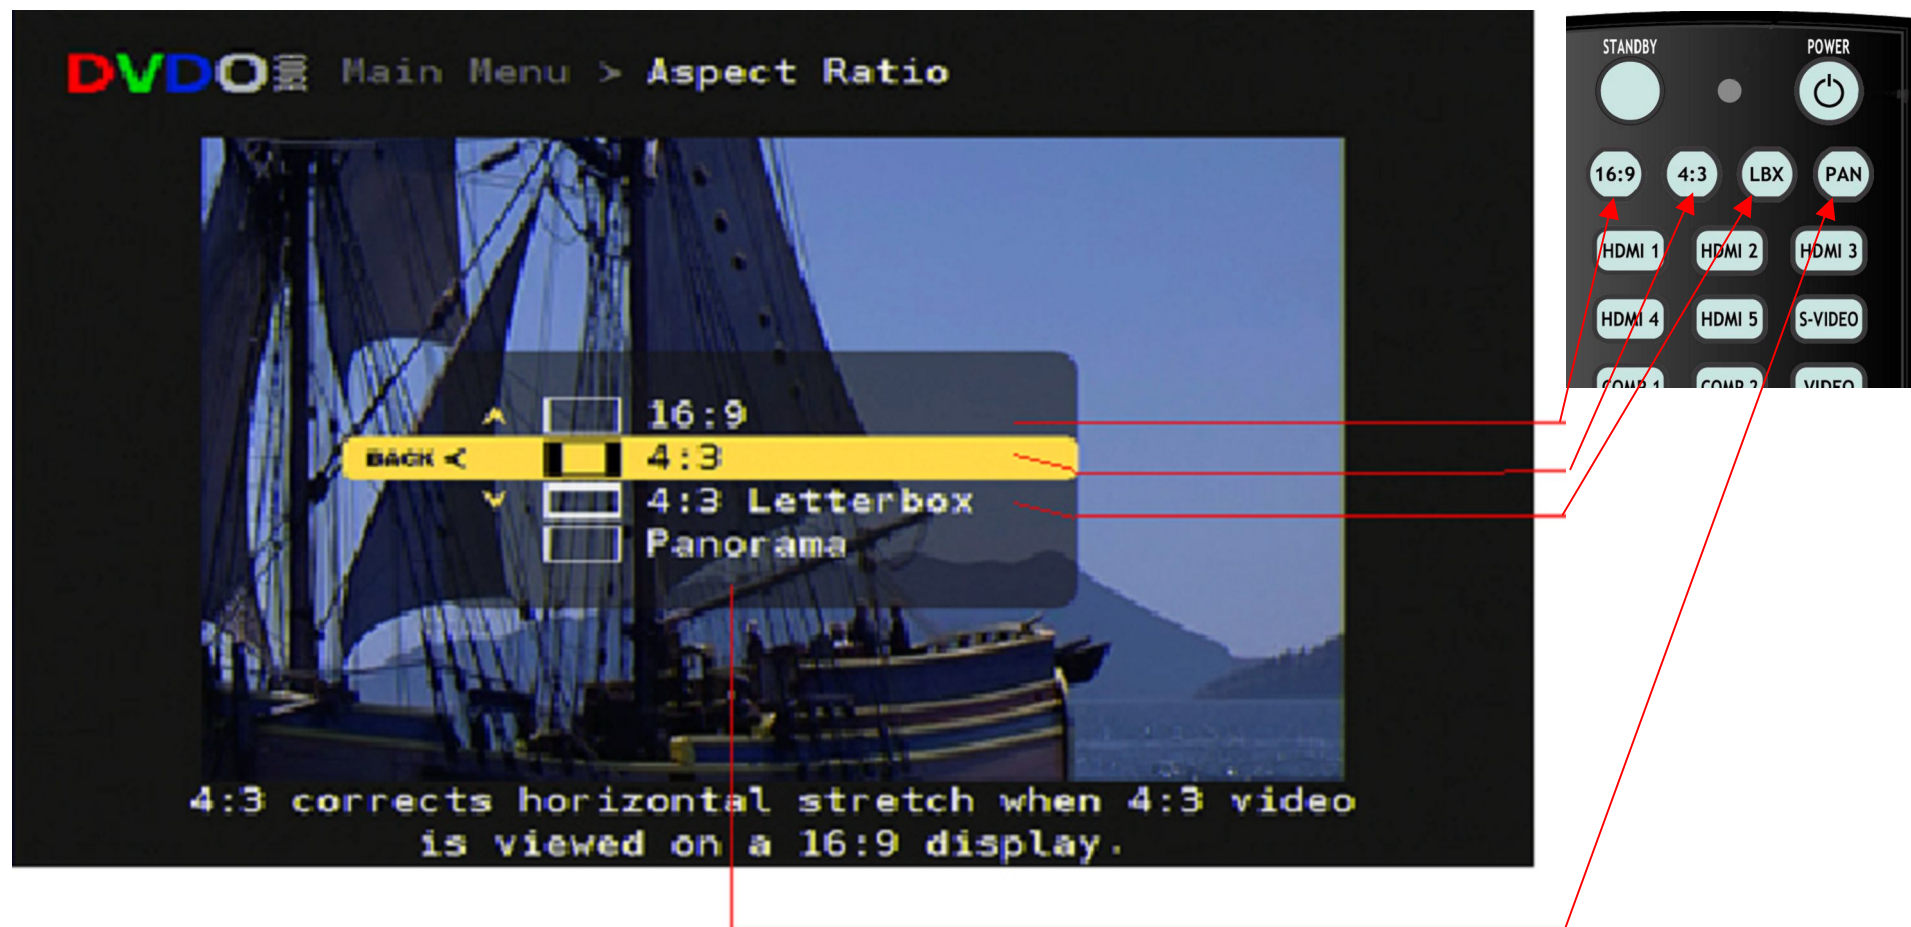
DVDO Main Menu > Aspect Ratio

16:9

BACK < 4:3

4:3 Letterbox

Panorama

4:3 corrects horizontal stretch when 4:3 video is viewed on a 16:9 display.

STANDBY

POWER

16:9

4:3

LBX

PAN

HDMI 1

HDMI 2

HDMI 3

HDMI 4

HDMI 5

S-VIDEO

COMP 1

COMP 2

VIDEO